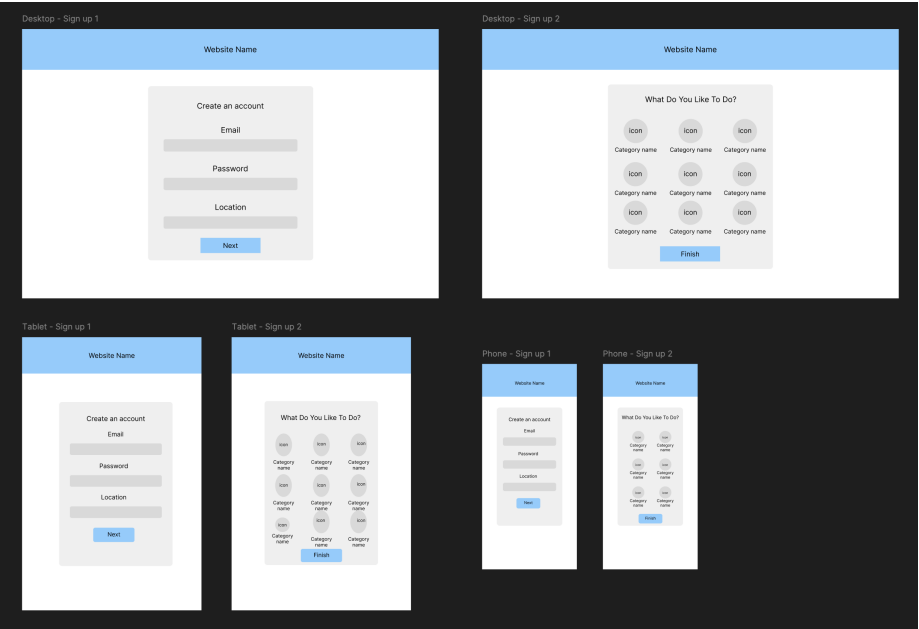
Desktop - Sign up 1

Website Name

Create an account

Email

Password

Location

Next

Desktop - Sign up 2

Website Name

What Do You Like To Do?

Icon
Category name

Icon
Category name

Icon
Category name

Icon
Category name

Icon
Category name

Icon
Category name

Icon
Category name

Icon
Category name

Icon
Category name

Finish

Tablet - Sign up 1

Website Name

Create an account

Email

Password

Location

Next

Tablet - Sign up 2

Website Name

What Do You Like To Do?

Icon
Category name

Icon
Category name

Icon
Category name

Icon
Category name

Icon
Category name

Icon
Category name

Icon
Category name

Icon
Category name

Icon
Category name

Finish

Phone - Sign up 1

Website Name

Create an account

Email

Password

Location

Next

Phone - Sign up 2

Website Name

What Do You Like To Do?

Icon
Category name

Icon
Category name

Icon
Category name

Icon
Category name

Icon
Category name

Icon
Category name

Finish